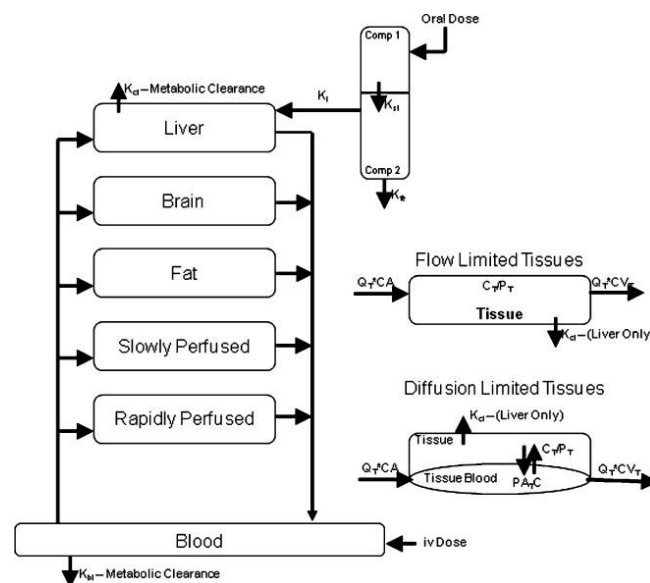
Oral Dose

Comp 1

$K_{cl}$ – Metabolic Clearance

$K_I$

$K_{st}$

Liver

Comp 2

$K_e$

Brain

Fat

Flow Limited Tissues

$Q_T$*CA

$C_T/P_T$

$Q_T$*$CV_T$

Tissue

$K_{cl}$ – (Liver Only

Slowly Perfused

Diffusion Limited Tissues

Rapidly Perfused

$K_{cl}$ – (Liver Only)

Tissue

$C_T/P_T$

$Q_T$*CA

Tissue Blood

$PA_TC$

$Q_T$*$CV_T$

Blood

iv Dose

$K_{bl}$ – Metabolic Clearance